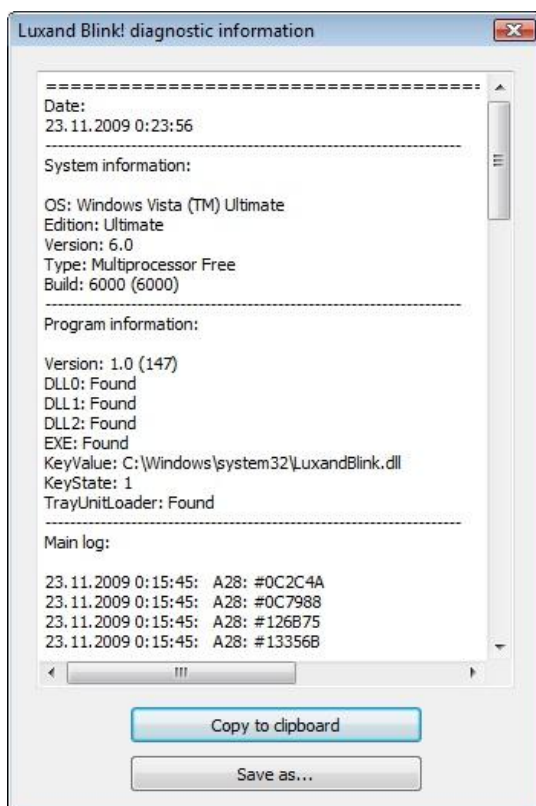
Luxand Blink! diagnostic information

====================================
Date:
23.11.2009 0:23:56
------------------------------------
System information:

OS: Windows Vista (TM) Ultimate
Edition: Ultimate
Version: 6.0
Type: Multiprocessor Free
Build: 6000 (6000)
------------------------------------
Program information:

Version: 1.0 (147)
DLL0: Found
DLL1: Found
DLL2: Found
EXE: Found
KeyValue: C:\Windows\system32\LuxandBlink.dll
KeyState: 1
TrayUnitLoader: Found
------------------------------------
Main log:

23.11.2009 0:15:45: A28: #0C2C4A
23.11.2009 0:15:45: A28: #0C7988
23.11.2009 0:15:45: A28: #126B75
23.11.2009 0:15:45: A28: #13356B

Copy to clipboard

Save as...